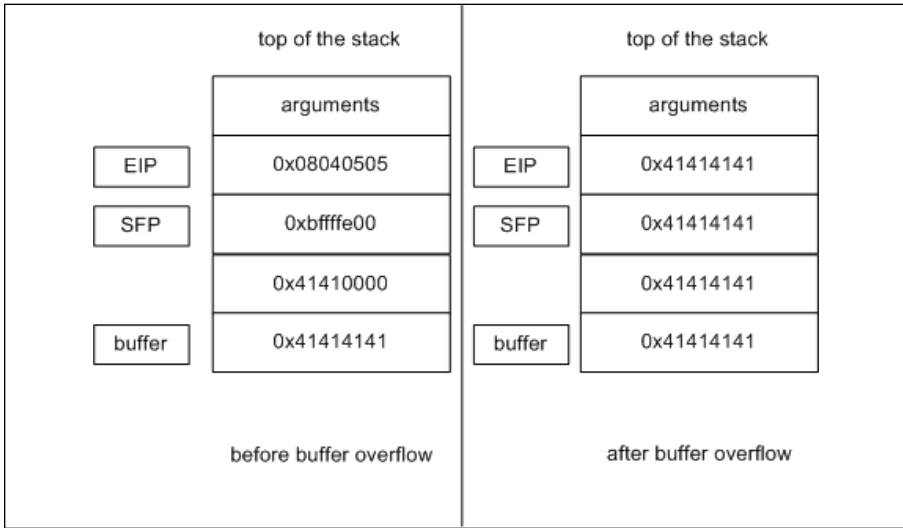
top of the stack

arguments

EIP 0x08040505

SFP 0xbffffe00

0x41410000

buffer 0x41414141

before buffer overflow

top of the stack

arguments

EIP 0x41414141

SFP 0x41414141

0x41414141

buffer 0x41414141

after buffer overflow